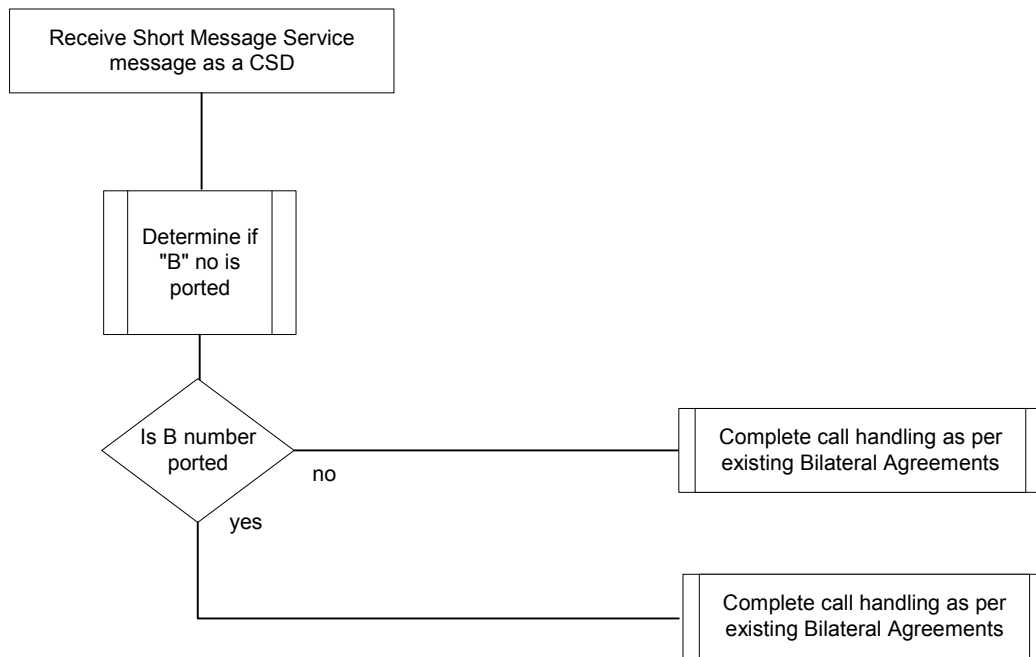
Receive Short Message Service message as a CSD

Determine if "B" no is ported

Is B number ported

no

Complete call handling as per existing Bilateral Agreements

yes

Complete call handling as per existing Bilateral Agreements